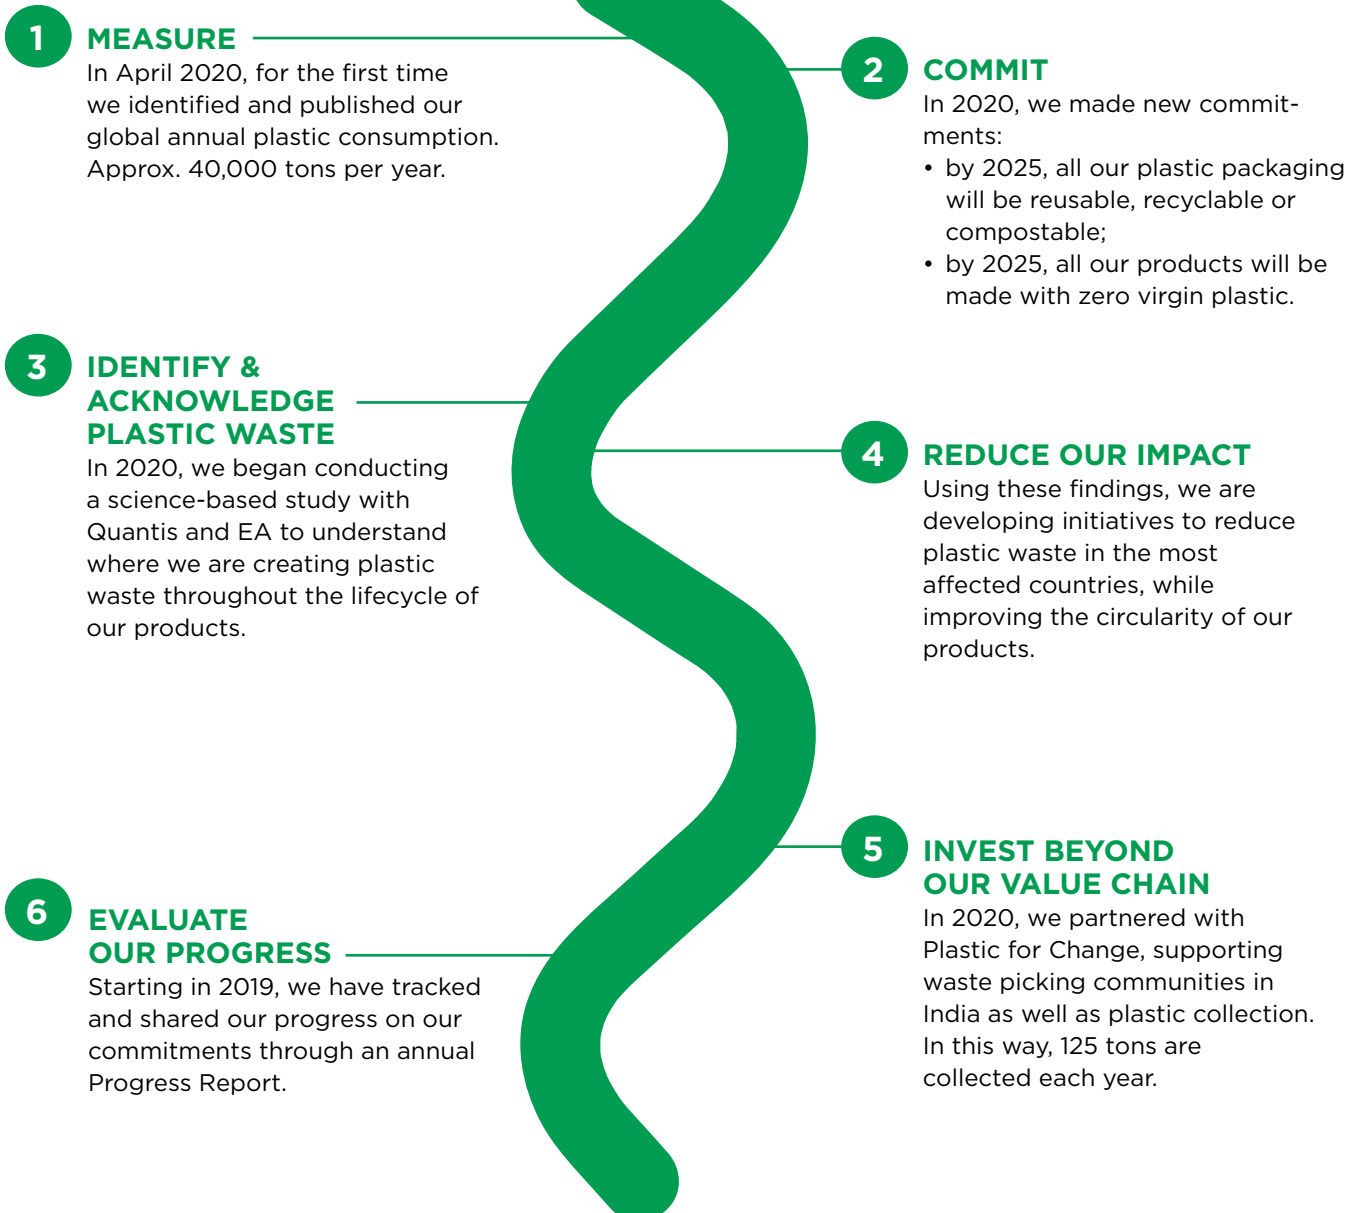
1 MEASURE
In April 2020, for the first time we identified and published our global annual plastic consumption. Approx. 40,000 tons per year.

2 COMMIT
In 2020, we made new commitments:
• by 2025, all our plastic packaging will be reusable, recyclable or compostable;
• by 2025, all our products will be made with zero virgin plastic.

3 IDENTIFY & ACKNOWLEDGE PLASTIC WASTE
In 2020, we began conducting a science-based study with Quantis and EA to understand where we are creating plastic waste throughout the lifecycle of our products.

4 REDUCE OUR IMPACT
Using these findings, we are developing initiatives to reduce plastic waste in the most affected countries, while improving the circularity of our products.

5 INVEST BEYOND OUR VALUE CHAIN
In 2020, we partnered with Plastic for Change, supporting waste picking communities in India as well as plastic collection. In this way, 125 tons are collected each year.

6 EVALUATE OUR PROGRESS
Starting in 2019, we have tracked and shared our progress on our commitments through an annual Progress Report.